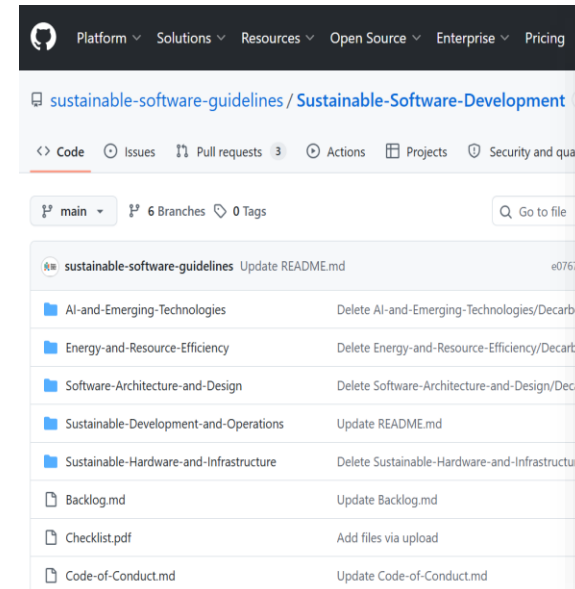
Platform ⌄ Solutions ⌄ Resources ⌄ Open Source ⌄ Enterprise ⌄ Pricing

sustainable-software-guidelines / Sustainable-Software-Development

<> Code ⊙ Issues Pull requests 3 ⊙ Actions Projects Security and qua

main ⌄ 6 Branches 0 Tags Go to file

sustainable-software-guidelines Update README.md e076

| | |
|---|---|
| AI-and-Emerging-Technologies | Delete AI-and-Emerging-Technologies/Decarb |
| Energy-and-Resource-Efficiency | Delete Energy-and-Resource-Efficiency/Decarb |
| Software-Architecture-and-Design | Delete Software-Architecture-and-Design/Dec |
| Sustainable-Development-and-Operations | Update README.md |
| Sustainable-Hardware-and-Infrastructure | Delete Sustainable-Hardware-and-Infrastructu |
| Backlog.md | Update Backlog.md |
| Checklist.pdf | Add files via upload |
| Code-of-Conduct.md | Update Code-of-Conduct.md |